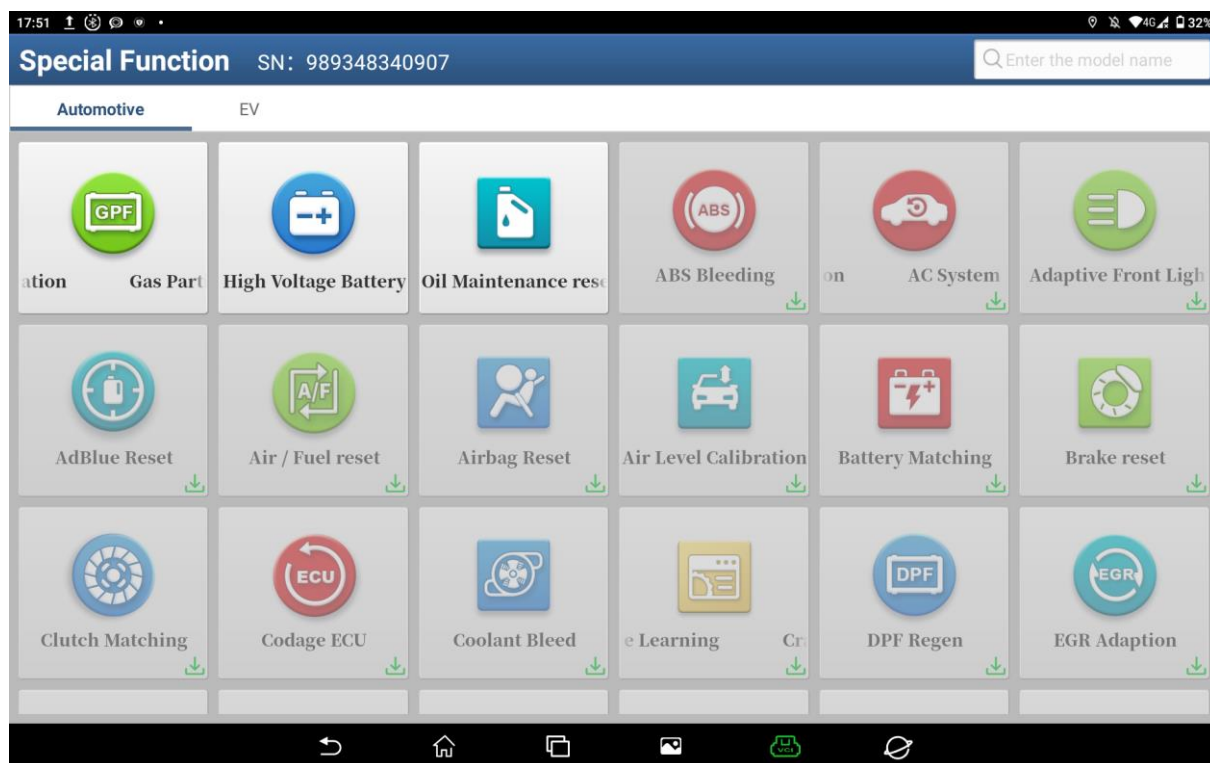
17:51

4G 32%

Special Function SN: 989348340907

Enter the model name

Automotive

EV

GPF

ation Gas Part

High Voltage Battery

Oil Maintenance res

ABS

ABS Bleeding

on AC System

Adaptive Front Ligh

AdBlue Reset

A/F

Air / Fuel reset

Airbag Reset

Air Level Calibration

Battery Matching

Brake reset

Clutch Matching

ECU

Codage ECU

Coolant Bleed

e Learning Cr

DPF

DPF Regen

EGR

EGR Adaption